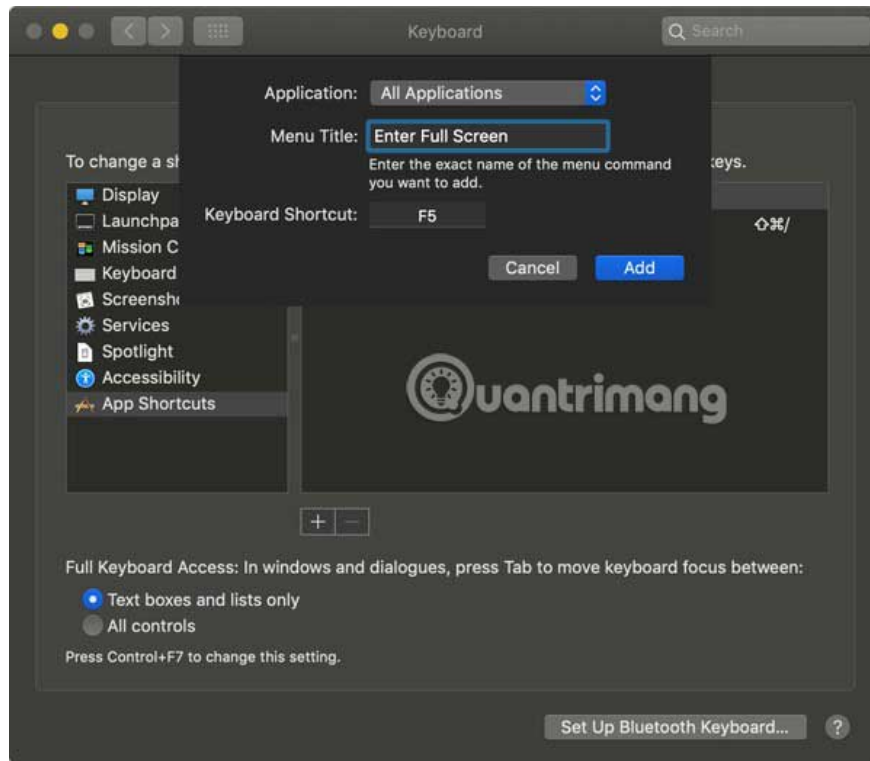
Keyboard

Search

Application: All Applications

Menu Title: Enter Full Screen

Enter the exact name of the menu command you want to add.

Keyboard Shortcut: F5

Cancel Add

To change a sh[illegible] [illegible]keys.

Display
Launchpa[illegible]
Mission C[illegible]
Keyboard
Screensh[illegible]
Services
Spotlight
Accessibility
App Shortcuts

⇧⌘/

Quantrimang

+ −

Full Keyboard Access: In windows and dialogues, press Tab to move keyboard focus between:

Text boxes and lists only
All controls

Press Control+F7 to change this setting.

Set Up Bluetooth Keyboard...

?